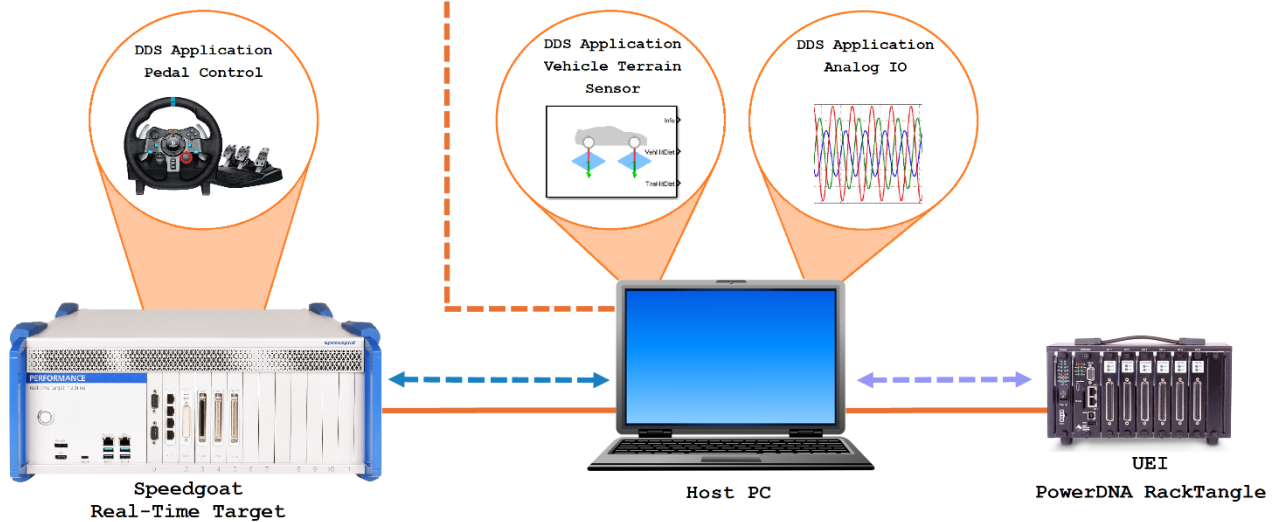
DDS Application
Pedal Control

DDS Application
Vehicle Terrain
Sensor

Info
VehHitDist
TireHitDist

DDS Application
Analog IO

speedgoat
PERFORMANCE

Speedgoat
Real-Time Target

Host PC

UEI
PowerDNA RackTangle